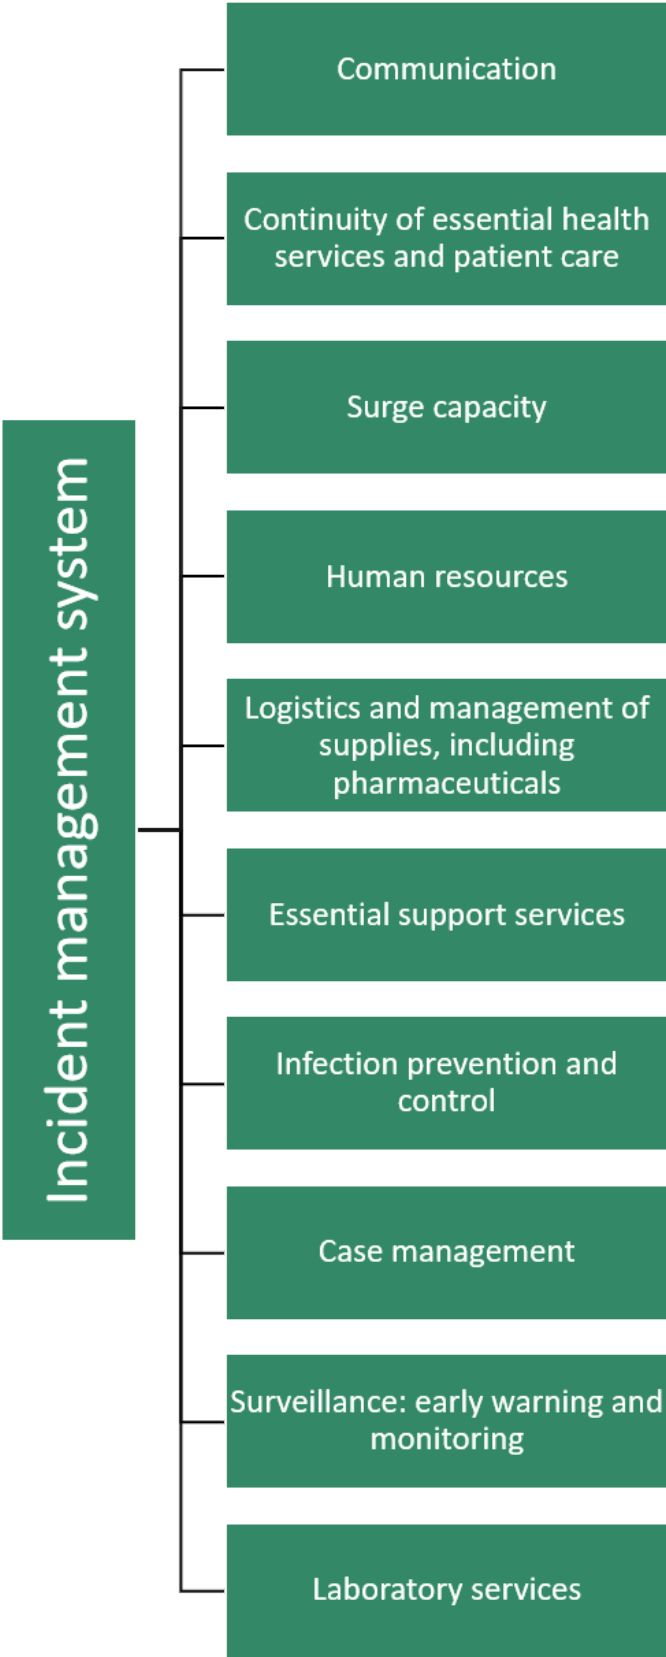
Incident management system

Communication

Continuity of essential health services and patient care

Surge capacity

Human resources

Logistics and management of supplies, including pharmaceuticals

Essential support services

Infection prevention and control

Case management

Surveillance: early warning and monitoring

Laboratory services